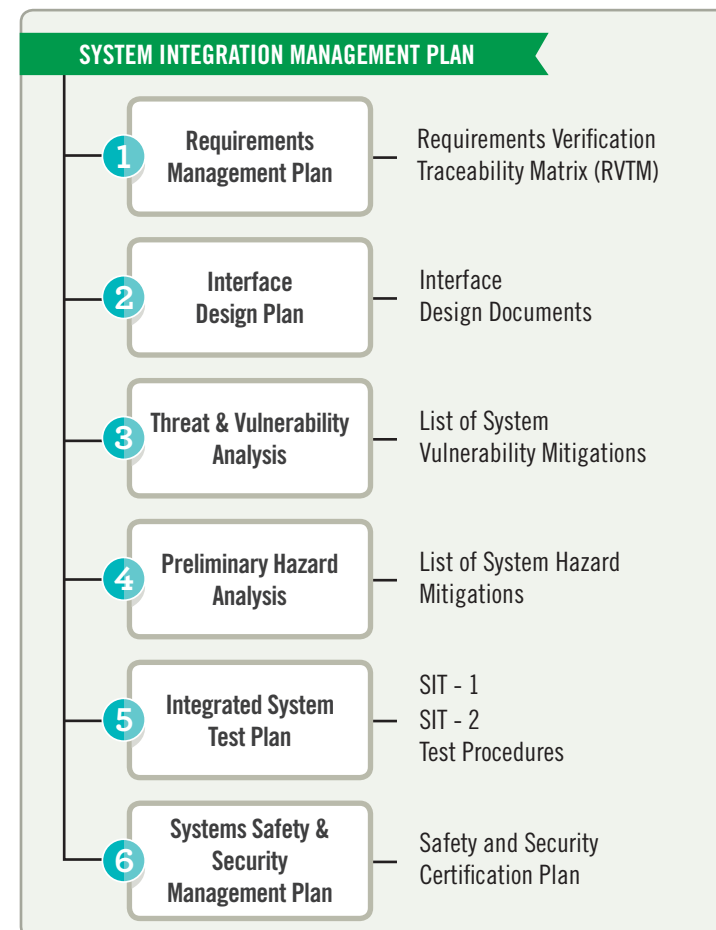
SYSTEM INTEGRATION MANAGEMENT PLAN

1 Requirements Management Plan

Requirements Verification Traceability Matrix (RVTM)

2 Interface Design Plan

Interface Design Documents

3 Threat & Vulnerability Analysis

List of System Vulnerability Mitigations

4 Preliminary Hazard Analysis

List of System Hazard Mitigations

5 Integrated System Test Plan

SIT - 1
SIT - 2
Test Procedures

6 Systems Safety & Security Management Plan

Safety and Security Certification Plan